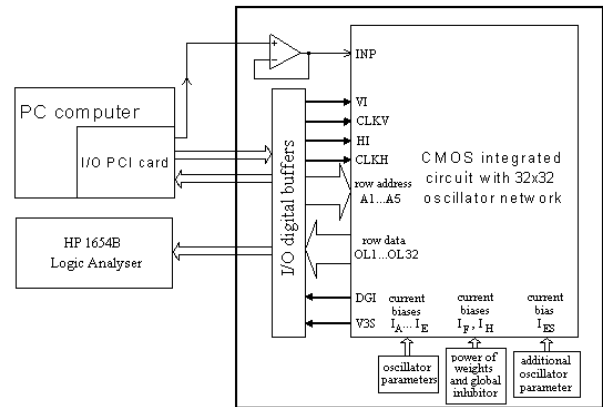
PC computer

I/O PCI card

HP 1654B
Logic Analyser

I/O digital buffers

INP

VI

CLKV

HI

CLKH

row address
A1...A5

row data
OL1...OL32

DGI

V3S

CMOS integrated circuit with 32x32 oscillator network

current biases
$I_A \dots I_E$

current biases
$I_F, I_H$

current bias
$I_{ES}$

oscillator parameters

power of weights and global inhibitor

additional oscillator parameter